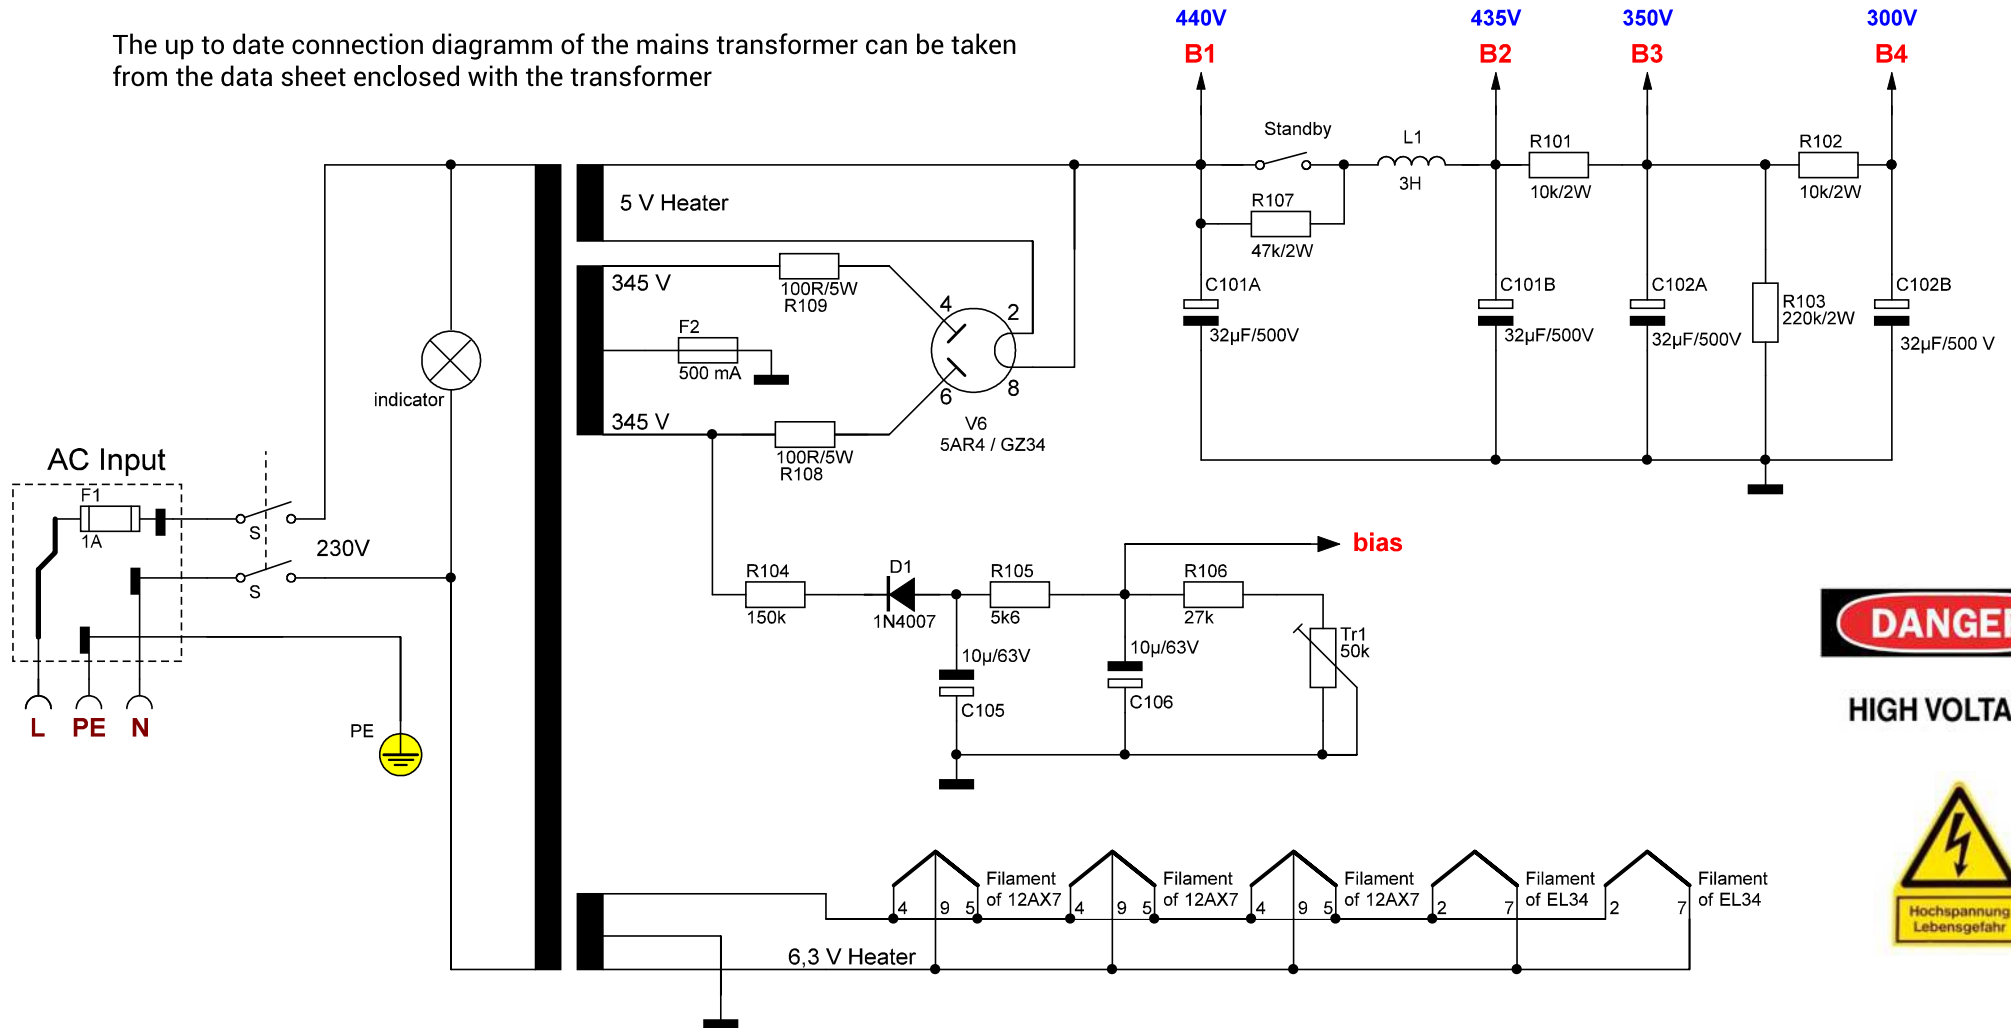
The up to date connection diagramm of the mains transformer can be taken from the data sheet enclosed with the transformer

440V
B1
435V
B2
350V
B3
300V
B4

Standby
L1
3H
R101
10k/2W
R102
10k/2W
R107
47k/2W
C101A
32µF/500V
C101B
32µF/500V
C102A
32µF/500V
R103
220k/2W
C102B
32µF/500 V

5 V Heater
345 V
100R/5W
R109
F2
500 mA
4
2
6
8
V6
5AR4 / GZ34
345 V
100R/5W
R108

indicator
AC Input
F1
1A
S
230V
S
L
PE
N
PE

R104
150k
D1
1N4007
R105
5k6
R106
27k
bias
10µ/63V
C105
10µ/63V
C106
Tr1
50k

DANGE
HIGH VOLTA
Hochspannung
Lebensgefahr

Filament of 12AX7
4
9
5
Filament of 12AX7
4
9
5
Filament of 12AX7
4
9
5
Filament of EL34
2
7
Filament of EL34
2
7
6,3 V Heater